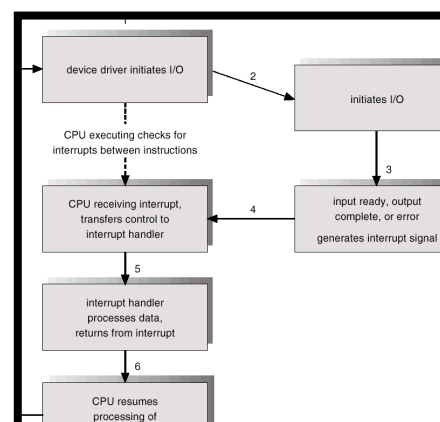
device driver initiates I/O

2

initiates I/O

CPU executing checks for interrupts between instructions

3

CPU receiving interrupt, transfers control to interrupt handler

4

input ready, output complete, or error

generates interrupt signal

5

interrupt handler processes data, returns from interrupt

6

CPU resumes processing of